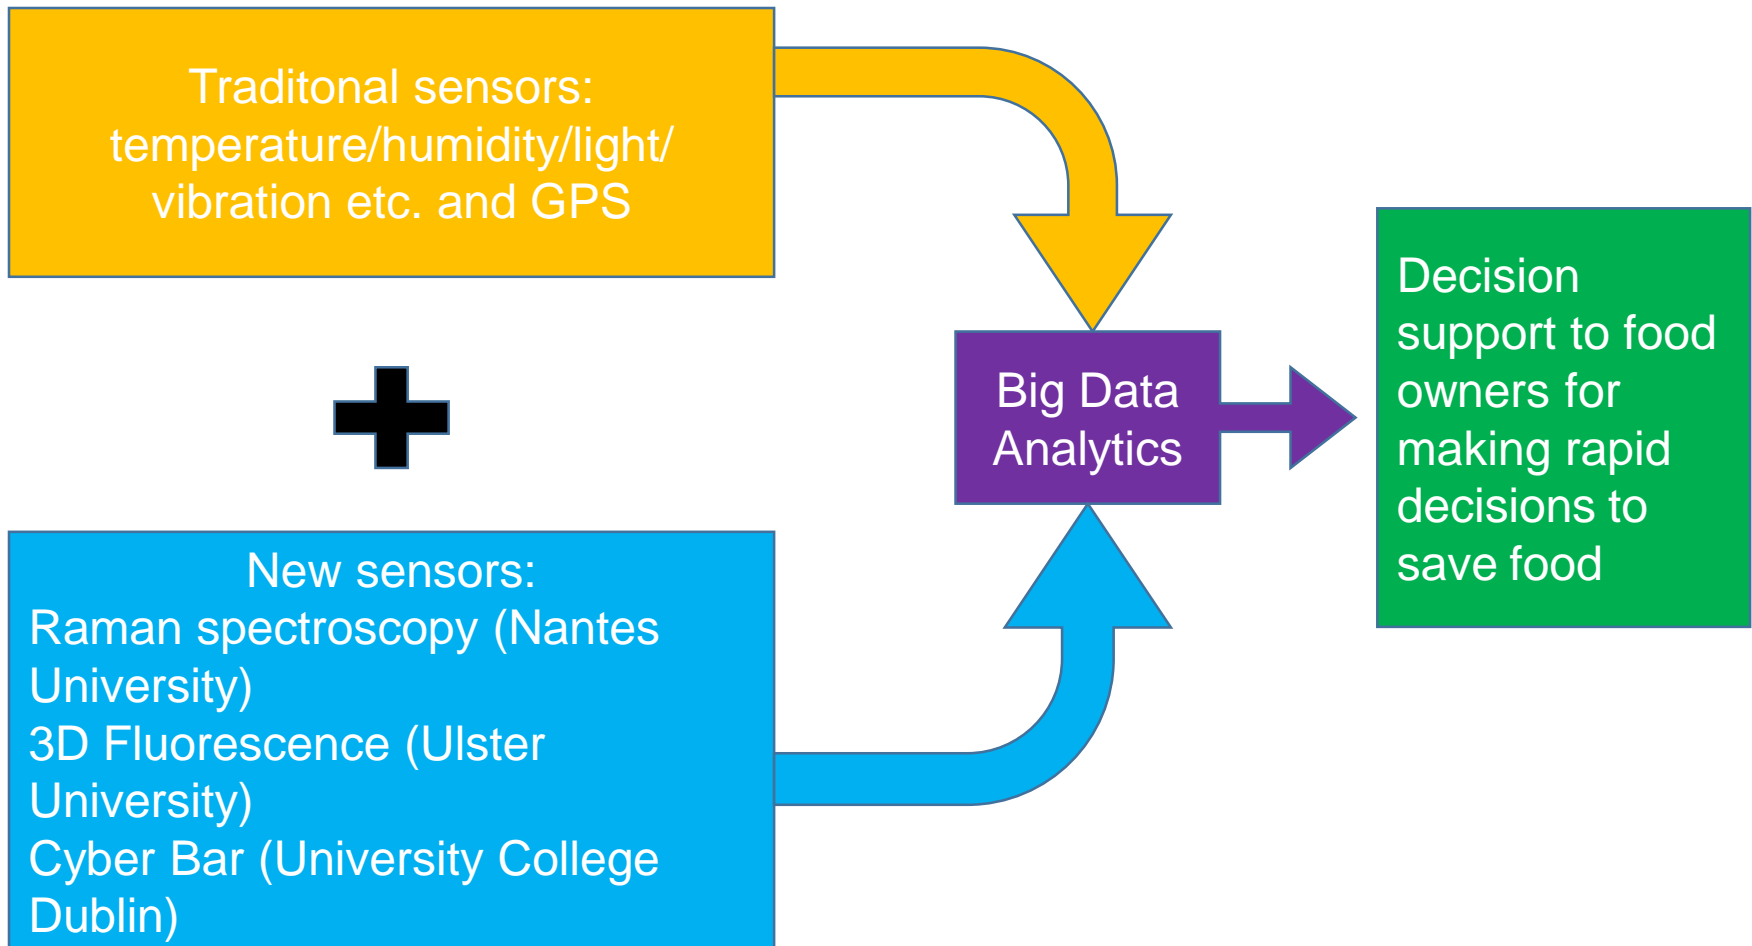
Traditonal sensors: temperature/humidity/light/ vibration etc. and GPS

New sensors:
Raman spectroscopy (Nantes University)
3D Fluorescence (Ulster University)
Cyber Bar (University College Dublin)

Big Data Analytics

Decision support to food owners for making rapid decisions to save food